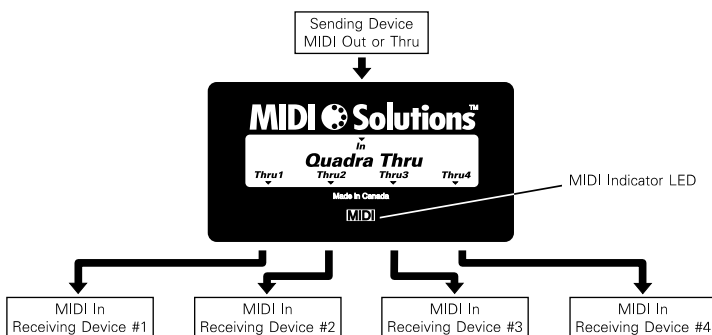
Sending Device
MIDI Out or Thru

MIDI Solutions™

In

Quadra Thru

Thru1 Thru2 Thru3 Thru4

Made in Canada

MIDI

MIDI Indicator LED

MIDI In
Receiving Device #1

MIDI In
Receiving Device #2

MIDI In
Receiving Device #3

MIDI In
Receiving Device #4